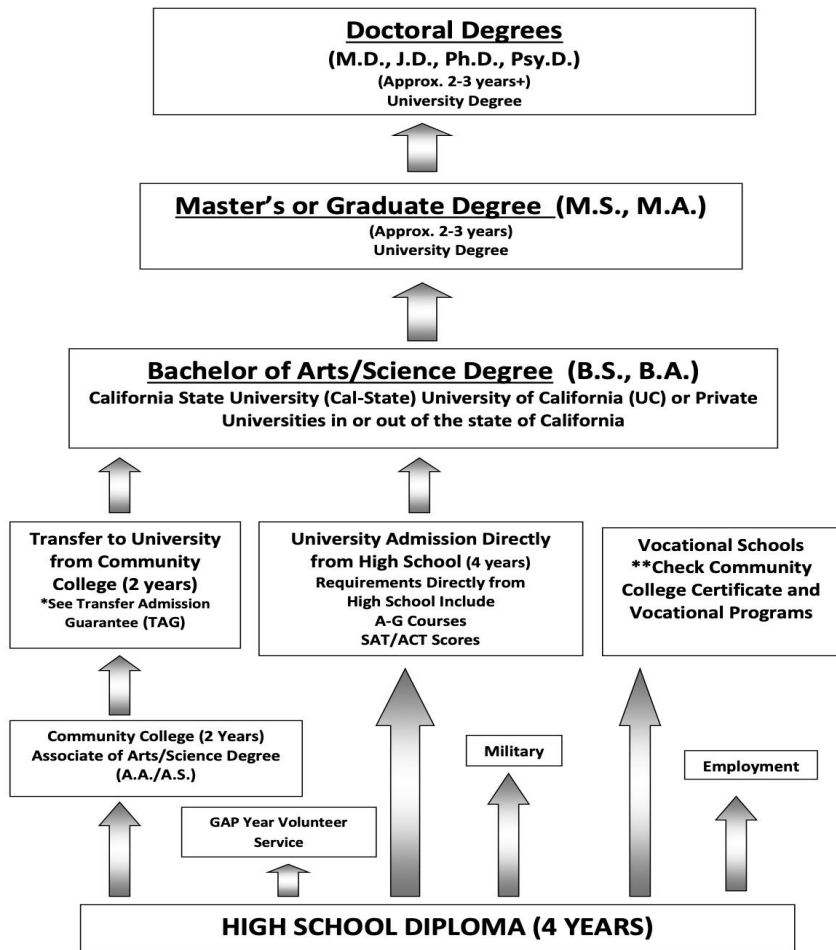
Doctoral Degrees
(M.D., J.D., Ph.D., Psy.D.)
(Approx. 2-3 years+)
University Degree

Master's or Graduate Degree (M.S., M.A.)
(Approx. 2-3 years)
University Degree

Bachelor of Arts/Science Degree (B.S., B.A.)
California State University (Cal-State) University of California (UC) or Private Universities in or out of the state of California

Transfer to University from Community College (2 years)
*See Transfer Admission Guarantee (TAG)

University Admission Directly from High School (4 years)
Requirements Directly from High School Include
A-G Courses
SAT/ACT Scores

Vocational Schools
**Check Community College Certificate and Vocational Programs

Community College (2 Years)
Associate of Arts/Science Degree
(A.A./A.S.)

Military

Employment

GAP Year Volunteer Service

HIGH SCHOOL DIPLOMA (4 YEARS)